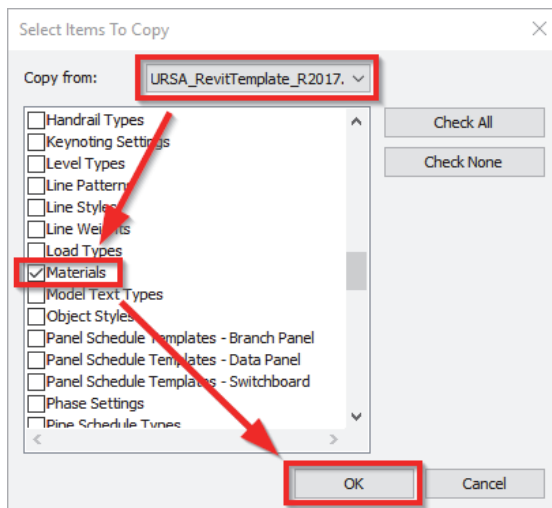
Select Items To Copy

Copy from: URSA_RevitTemplate_R2017.

Handrail Types
Keynoting Settings
Level Types
Line Patterns
Line Styles
Line Weights
Load Types
Materials
Model Text Types
Object Styles
Panel Schedule Templates - Branch Panel
Panel Schedule Templates - Data Panel
Panel Schedule Templates - Switchboard
Phase Settings
Pipe Schedule Types

Check All
Check None

OK
Cancel